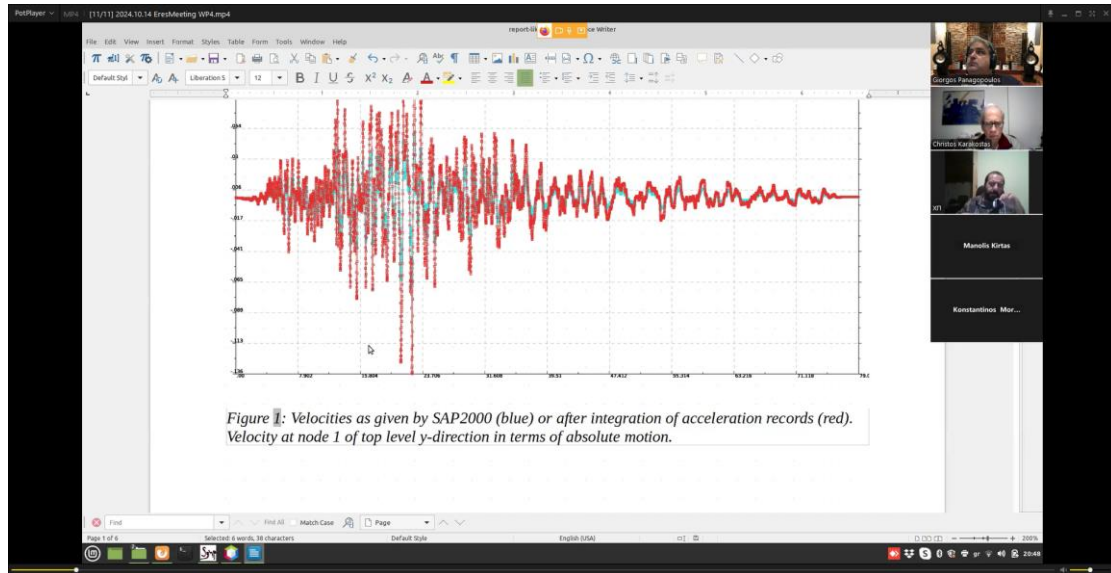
PotPlayer MP4 [11/11] 2024.10.14 EresMeeting WP4.mp4

report-lib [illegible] ce Writer

File Edit View Insert Format Styles Table Form Tools Window Help

Default Styl Liberation S 12

Giorgos Panagopoulos

Christos Karakostas

Xn

Manolis Kirtas

Konstantinos Mor...

.04
0
.02
-.017
-.041
-.065
-.089
-.113
-.136

0 7.902 15.804 23.706 31.608 39.51 47.412 55.314 63.216 71.118 79.0

Figure 1: Velocities as given by SAP2000 (blue) or after integration of acceleration records (red). Velocity at node 1 of top level y-direction in terms of absolute motion.

Find Find All Match Case Page

Page 1 of 6 Selected: 6 words, 38 characters Default Style English (USA) 200%

20:49